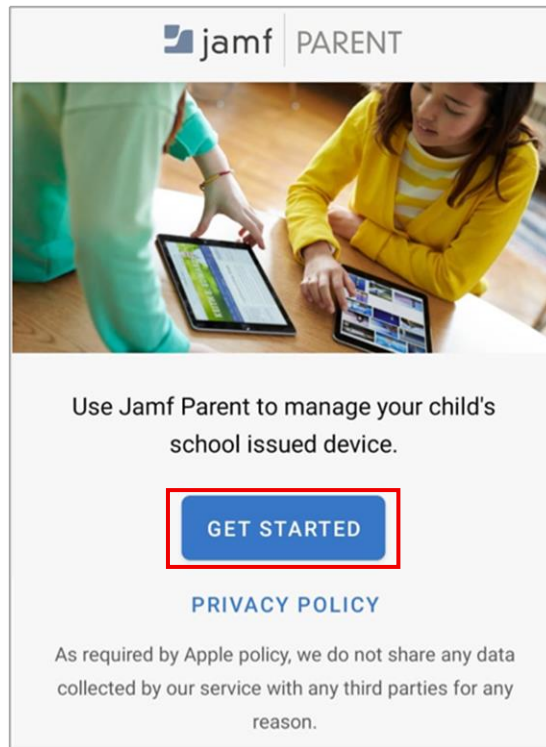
jamf PARENT

Use Jamf Parent to manage your child's school issued device.

GET STARTED

PRIVACY POLICY

As required by Apple policy, we do not share any data collected by our service with any third parties for any reason.